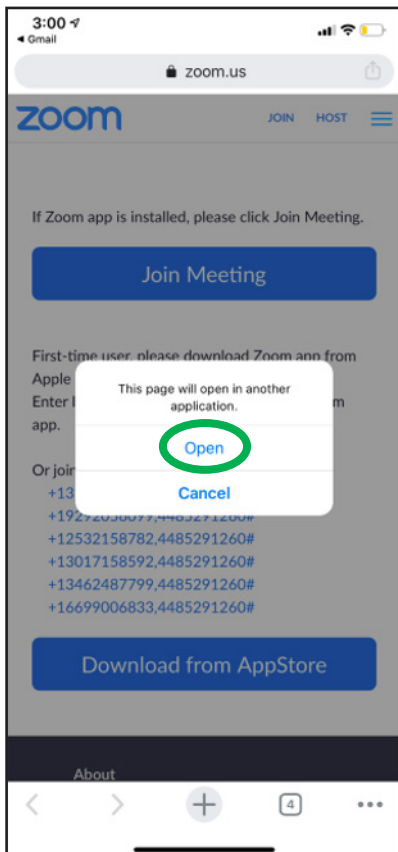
3:00
◂ Gmail

zoom.us

zoom JOIN HOST

If Zoom app is installed, please click Join Meeting.

Join Meeting

First-time user, please download Zoom app from Apple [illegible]
Enter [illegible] m app.

Or join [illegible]
+13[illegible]
+1929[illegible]
+12532158782,4485291260#
+13017158592,4485291260#
+13462487799,4485291260#
+16699006833,4485291260#

This page will open in another application.

Open

Cancel

Download from AppStore

About

4